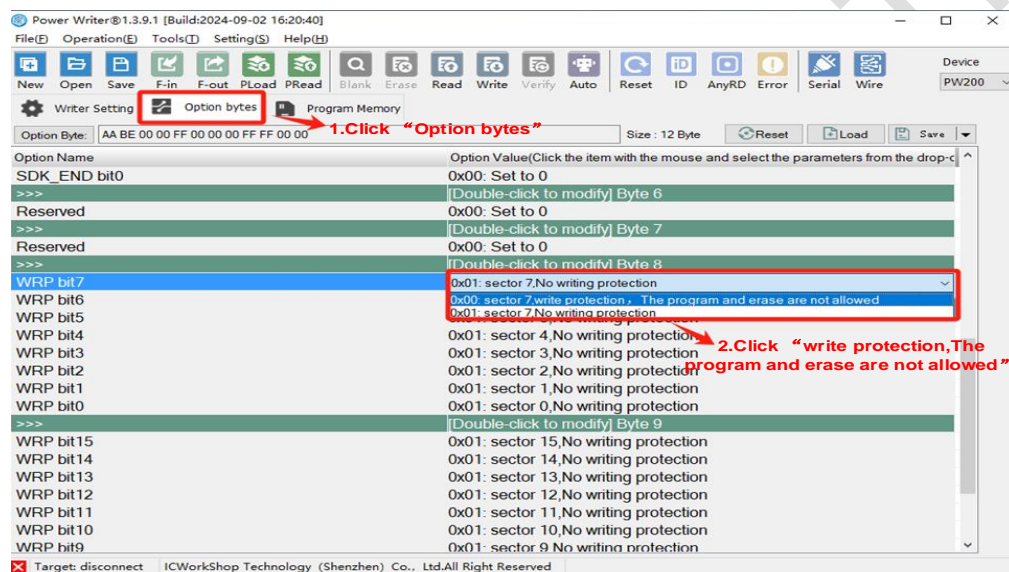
Power Writer®1.3.9.1 [Build:2024-09-02 16:20:40]

File(F) Operation(E) Tools(T) Setting(S) Help(H)

New Open Save F-in F-out PLoad PRead Blank Erase Read Write Verify Auto Reset ID AnyRD Error Serial Wire

Device
PW200

Writer Setting Option bytes Program Memory

1.Click “Option bytes”

Option Byte: AA BE 00 00 FF 00 00 00 00 FF FF 00 00

Size : 12 Byte Reset Load Save

| Option Name | Option Value(Click the item with the mouse and select the parameters from the drop-c |
|---|---|
| SDK_END bit0 | 0x00: Set to 0 |
| >>> | [Double-click to modify] Byte 6 |
| Reserved | 0x00: Set to 0 |
| >>> | [Double-click to modify] Byte 7 |
| Reserved | 0x00: Set to 0 |
| >>> | [Double-click to modify] Byte 8 |
| WRP bit7 | 0x01: sector 7,No writing protection |
| WRP bit6 | 0x00: sector 7,write protection，The program and erase are not allowed |
| WRP bit5 | 0x01: sector 7,No writing protection |
| WRP bit4 | 0x01: sector 4,No writing protection |
| WRP bit3 | 0x01: sector 3,No writing protection |
| WRP bit2 | 0x01: sector 2,No writing protection |
| WRP bit1 | 0x01: sector 1,No writing protection |
| WRP bit0 | 0x01: sector 0,No writing protection |
| >>> | [Double-click to modify] Byte 9 |
| WRP bit15 | 0x01: sector 15,No writing protection |
| WRP bit14 | 0x01: sector 14,No writing protection |
| WRP bit13 | 0x01: sector 13,No writing protection |
| WRP bit12 | 0x01: sector 12,No writing protection |
| WRP bit11 | 0x01: sector 11,No writing protection |
| WRP bit10 | 0x01: sector 10,No writing protection |
| WRP bit9 | 0x01: sector 9 No writing protection |

2.Click “write protection,The program and erase are not allowed”

Target: disconnect ICWorkShop Technology (Shenzhen) Co., Ltd.All Right Reserved